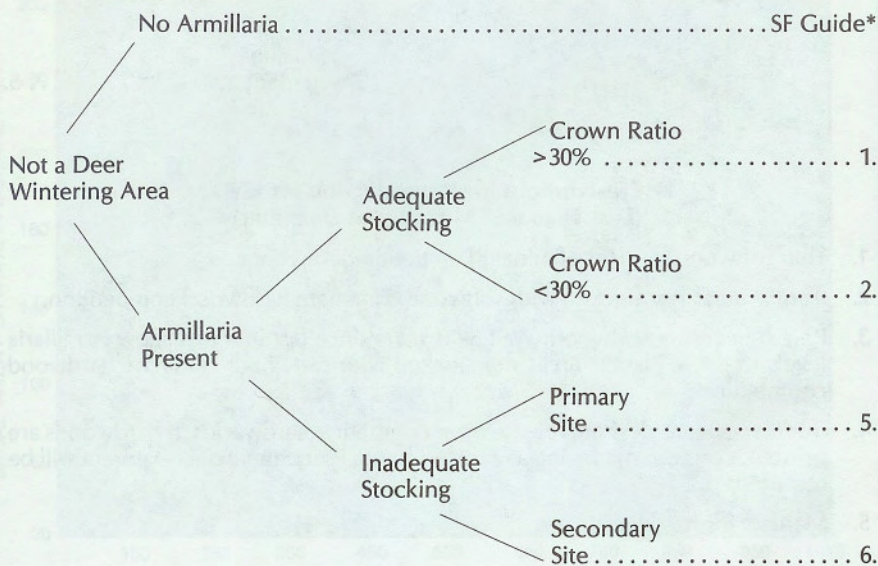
No Armillaria ........................................ SF Guide*

Not a Deer Wintering Area

Adequate Stocking

Crown Ratio >30% ........................ 1.

Crown Ratio <30% ........................ 2.

Armillaria Present

Primary Site ........................ 5.

Inadequate Stocking

Secondary Site ........................ 6.